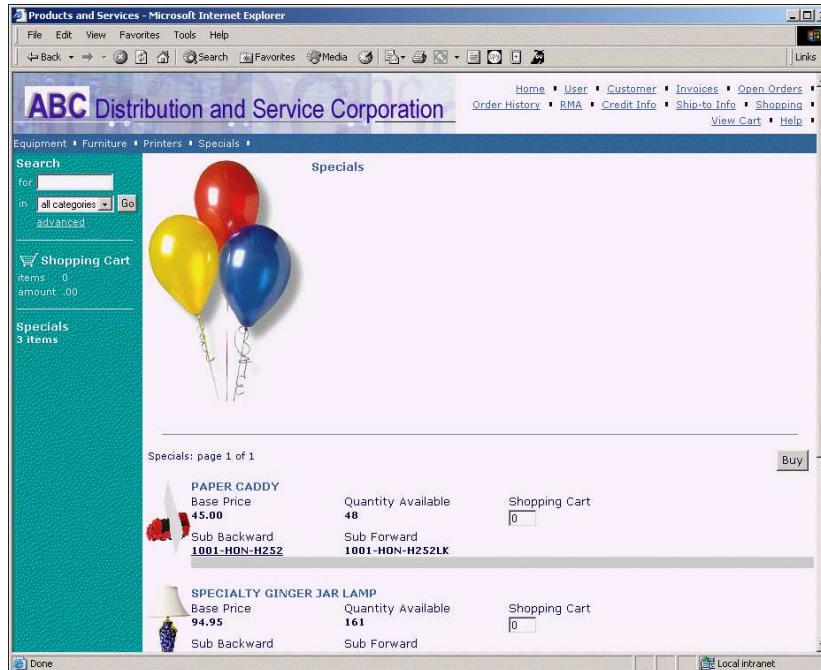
Products and Services - Microsoft Internet Explorer

File Edit View Favorites Tools Help

Back Search Favorites Media Links

ABC Distribution and Service Corporation

Home • User • Customer • Invoices • Open Orders • Order History • RMA • Credit Info • Ship-to Info • Shopping • View Cart • Help •

Equipment • Furniture • Printers • Specials •

Search
for
in all categories Go
advanced

Shopping Cart
items 0
amount .00

Specials
3 items

Specials

Specials: page 1 of 1

Buy

PAPER CADDY
Base Price
45.00
Quantity Available
48
Shopping Cart
0
Sub Backward
1001-HON-H252
Sub Forward
1001-HON-H252LK

SPECIALTY GINGER JAR LAMP
Base Price
94.95
Quantity Available
161
Shopping Cart
0
Sub Backward
Sub Forward

Done
Local intranet